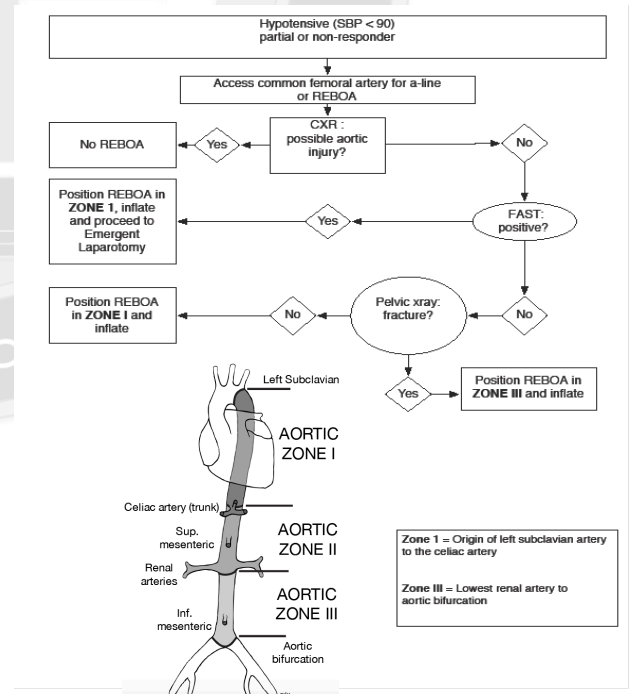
Hypotensive (SBP < 90)
partial or non-responder

Access common femoral artery for a-line or REBOA

CXR : possible aortic injury?

Yes

No REBOA

No

FAST: positive?

Yes

Position REBOA in **ZONE 1**, inflate and proceed to Emergent Laparotomy

No

Pelvic xray: fracture?

No

Position REBOA in **ZONE I** and inflate

Yes

Position REBOA in **ZONE III** and inflate

Left Subclavian

AORTIC ZONE I

Celiac artery (trunk)

Sup. mesenteric

AORTIC ZONE II

Renal arteries

AORTIC ZONE III

Inf. mesenteric

Aortic bifurcation

**Zone 1** = Origin of left subclavian artery to the celiac artery

**Zone III** = Lowest renal artery to aortic bifurcation